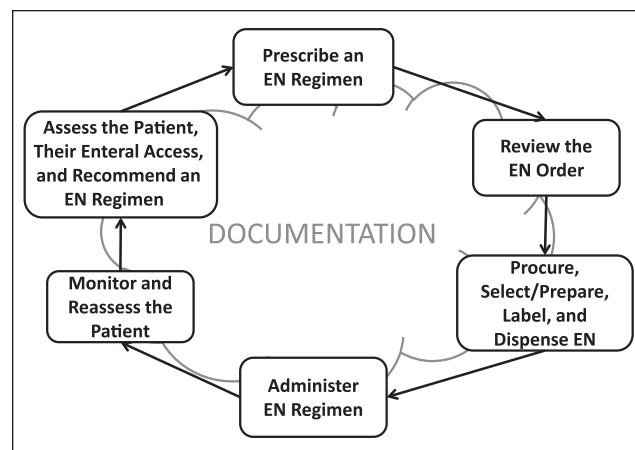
Prescribe an EN Regimen

Review the EN Order

Procure, Select/Prepare, Label, and Dispense EN

Administer EN Regimen

Monitor and Reassess the Patient

Assess the Patient, Their Enteral Access, and Recommend an EN Regimen

DOCUMENTATION